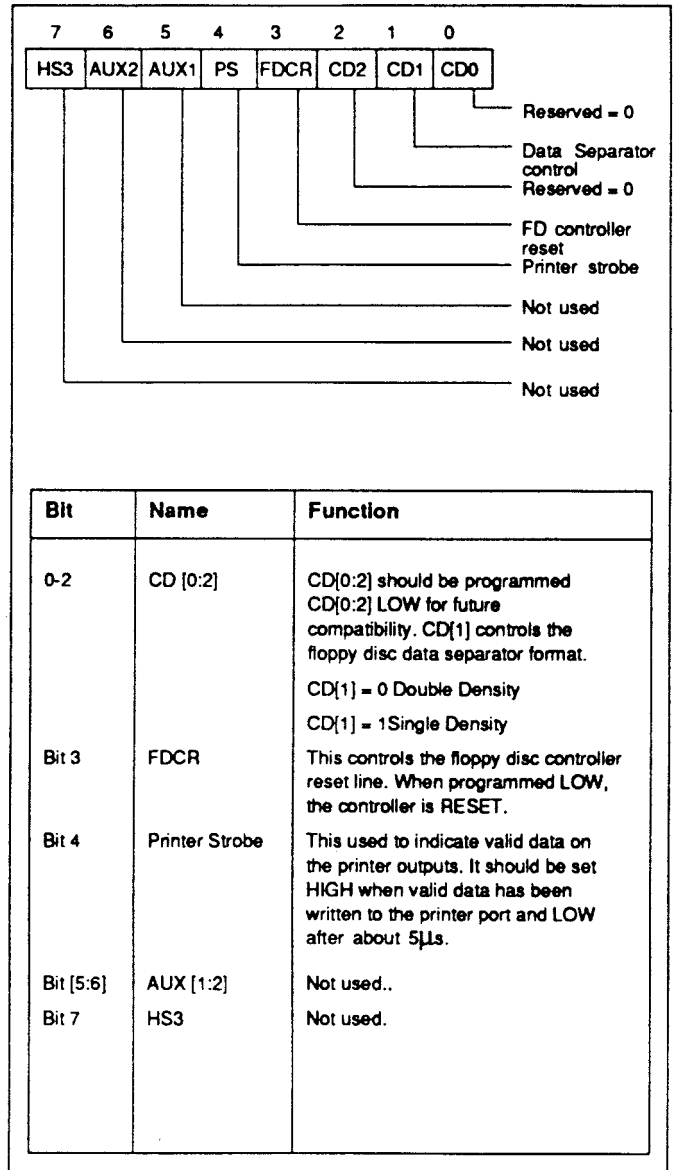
| 7 | 6 | 5 | 4 | 3 | 2 | 1 | 0 |
|---|---|---|---|---|---|---|---|
| HS3 | AUX2 | AUX1 | PS | FDCR | CD2 | CD1 | CD0 |

Reserved = 0

Data Separator control

Reserved = 0

FD controller reset

Printer strobe

Not used

Not used

Not used

| Bit | Name | Function |
|---|---|---|
| 0-2 | CD [0:2] | CD[0:2] should be programmed CD[0:2] LOW for future compatibility. CD[1] controls the floppy disc data separator format. CD[1] = 0 Double Density CD[1] = 1Single Density |
| Bit 3 | FDCR | This controls the floppy disc controller reset line. When programmed LOW, the controller is RESET. |
| Bit 4 | Printer Strobe | This used to indicate valid data on the printer outputs. It should be set HIGH when valid data has been written to the printer port and LOW after about 5µs. |
| Bit [5:6] | AUX [1:2] | Not used.. |
| Bit 7 | HS3 | Not used. |